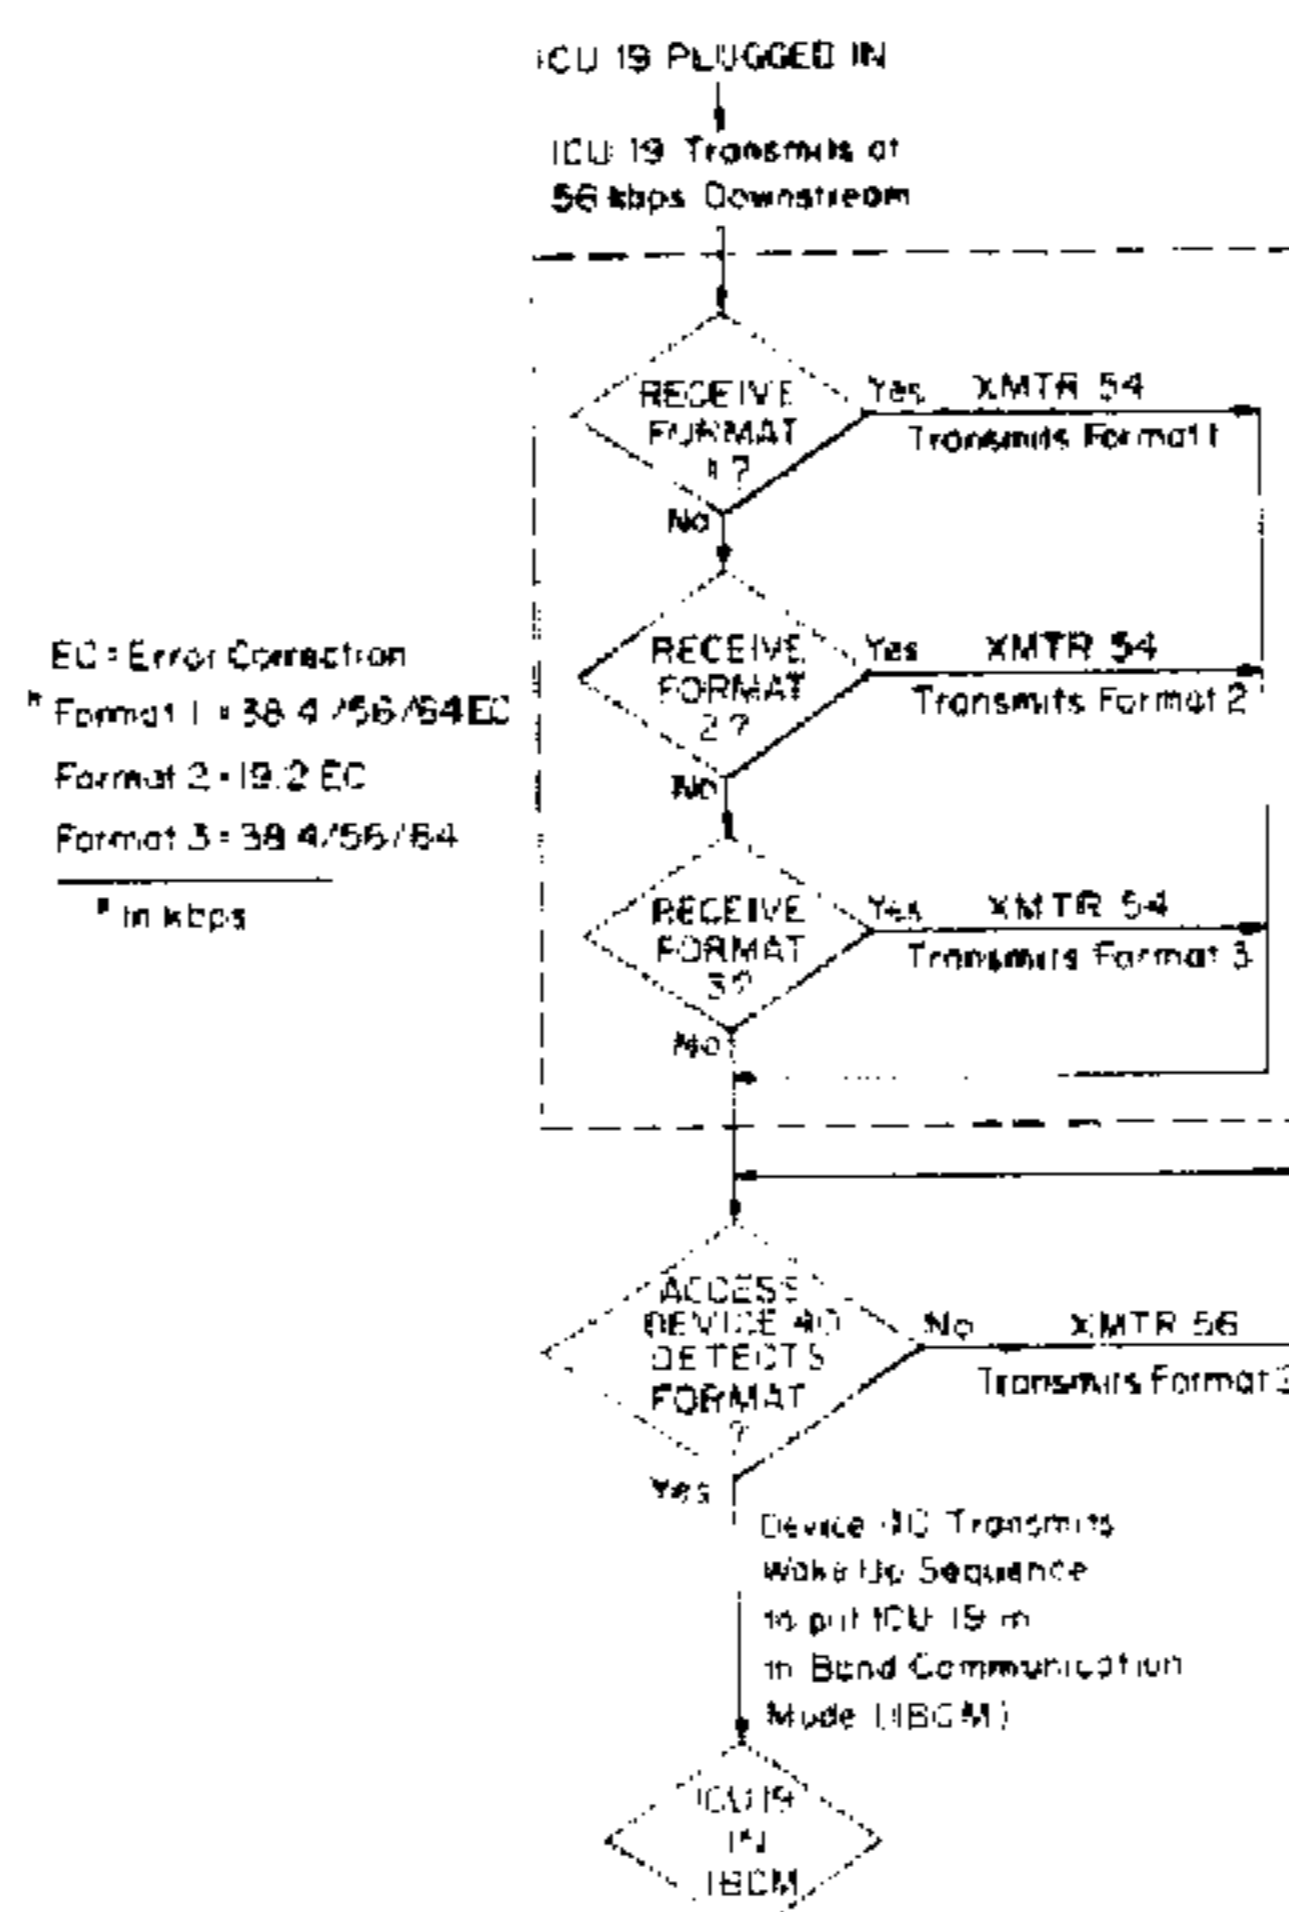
ICU 19 PLUGGED IN

ICU 19 Transmits at 56 kbps Downstream

RECEIVE FORMAT 1 ?

Yes XMTR 54 Transmits Format 1

No

RECEIVE FORMAT 2 ?

Yes XMTR 54 Transmits Format 2

No

RECEIVE FORMAT 3 ?

Yes XMTR 54 Transmits Format 3

No

EC = Error Correction
* Format 1 = 38.4/56/64 EC
Format 2 = 19.2 EC
Format 3 = 38.4/56/64

* in kbps

ACCESS DEVICE 40 DETECTS FORMAT ?

No XMTR 56 Transmits Format 3

Yes

Device 40 Transmits Wake Up Sequence to put ICU 19 in In Band Communication Mode (IBCM)

ICU 19 IN IBCM